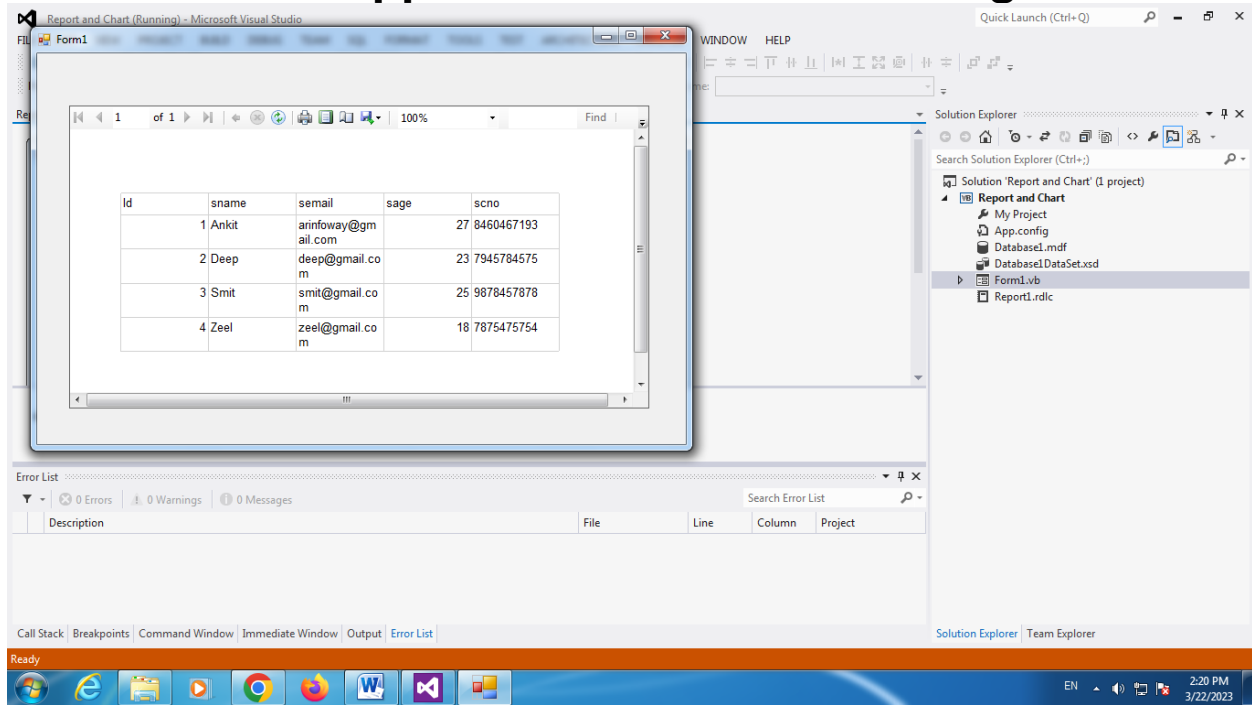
Report and Chart (Running) - Microsoft Visual Studio

Quick Launch (Ctrl+Q)

FI

Form1

WINDOW HELP

1 of 1 100% Find

| Id | sname | semail | sage | scno |
|---|---|---|---|---|
| 1 | Ankit | arinfoway@gmail.com | 27 | 8460467193 |
| 2 | Deep | deep@gmail.com | 23 | 7945784575 |
| 3 | Smit | smit@gmail.com | 25 | 9878457878 |
| 4 | Zeel | zeel@gmail.com | 18 | 7875475754 |

Solution Explorer

Search Solution Explorer (Ctrl+;)

Solution 'Report and Chart' (1 project)
Report and Chart
My Project
App.config
Database1.mdf
Database1DataSet.xsd
Form1.vb
Report1.rdlc

Error List

0 Errors | 0 Warnings | 0 Messages

Search Error List

| Description | File | Line | Column | Project |
|---|---|---|---|---|

Call Stack Breakpoints Command Window Immediate Window Output Error List

Solution Explorer Team Explorer

Ready

EN 2:20 PM 3/22/2023